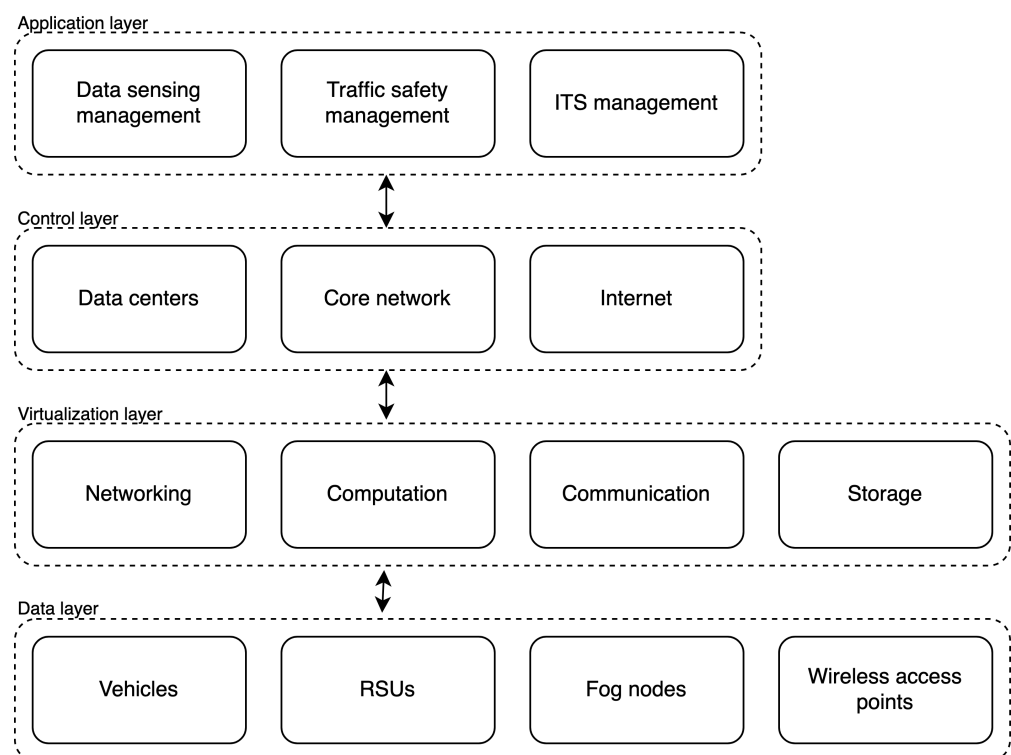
Application layer

Data sensing management

Traffic safety management

ITS management

Control layer

Data centers

Core network

Internet

Virtualization layer

Networking

Computation

Communication

Storage

Data layer

Vehicles

RSUs

Fog nodes

Wireless access points